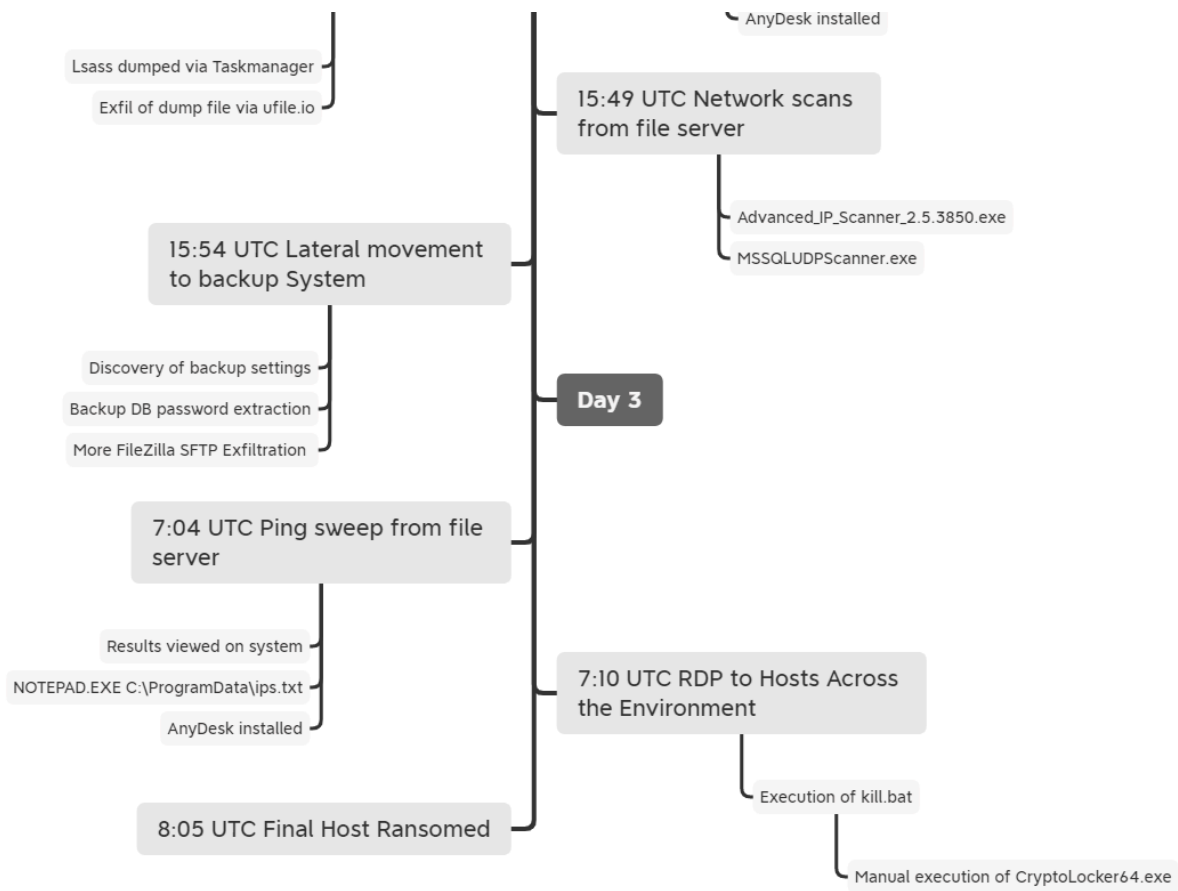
AnyDesk installed

Lsass dumped via Taskmanager

Exfil of dump file via ufile.io

15:49 UTC Network scans from file server

Advanced_IP_Scanner_2.5.3850.exe

MSSQLUDPScanner.exe

15:54 UTC Lateral movement to backup System

Discovery of backup settings

Backup DB password extraction

More FileZilla SFTP Exfiltration

Day 3

7:04 UTC Ping sweep from file server

Results viewed on system

NOTEPAD.EXE C:\ProgramData\ips.txt

AnyDesk installed

7:10 UTC RDP to Hosts Across the Environment

Execution of kill.bat

Manual execution of CryptoLocker64.exe

8:05 UTC Final Host Ransomed